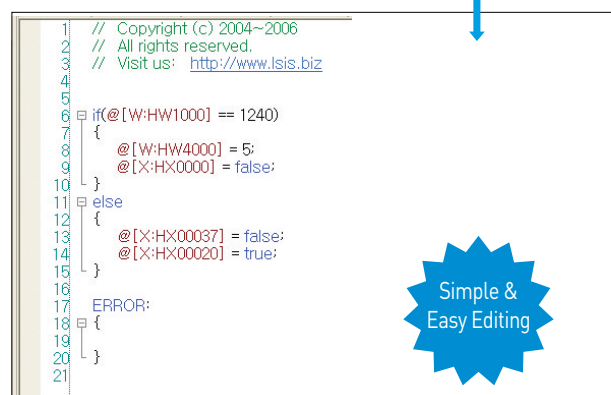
1 // Copyright (c) 2004~2006
2 // All rights reserved.
3 // Visit us: http://www.lsis.biz
4
5
6 if(@[W:HW1000] == 1240)
7 {
8 @[W:HW4000] = 5;
9 @[X:HX0000] = false;
10 }
11 else
12 {
13 @[X:HX00037] = false;
14 @[X:HX00020] = true;
15 }
16
17 ERROR:
18 {
19
20 }
21

Simple & Easy Editing